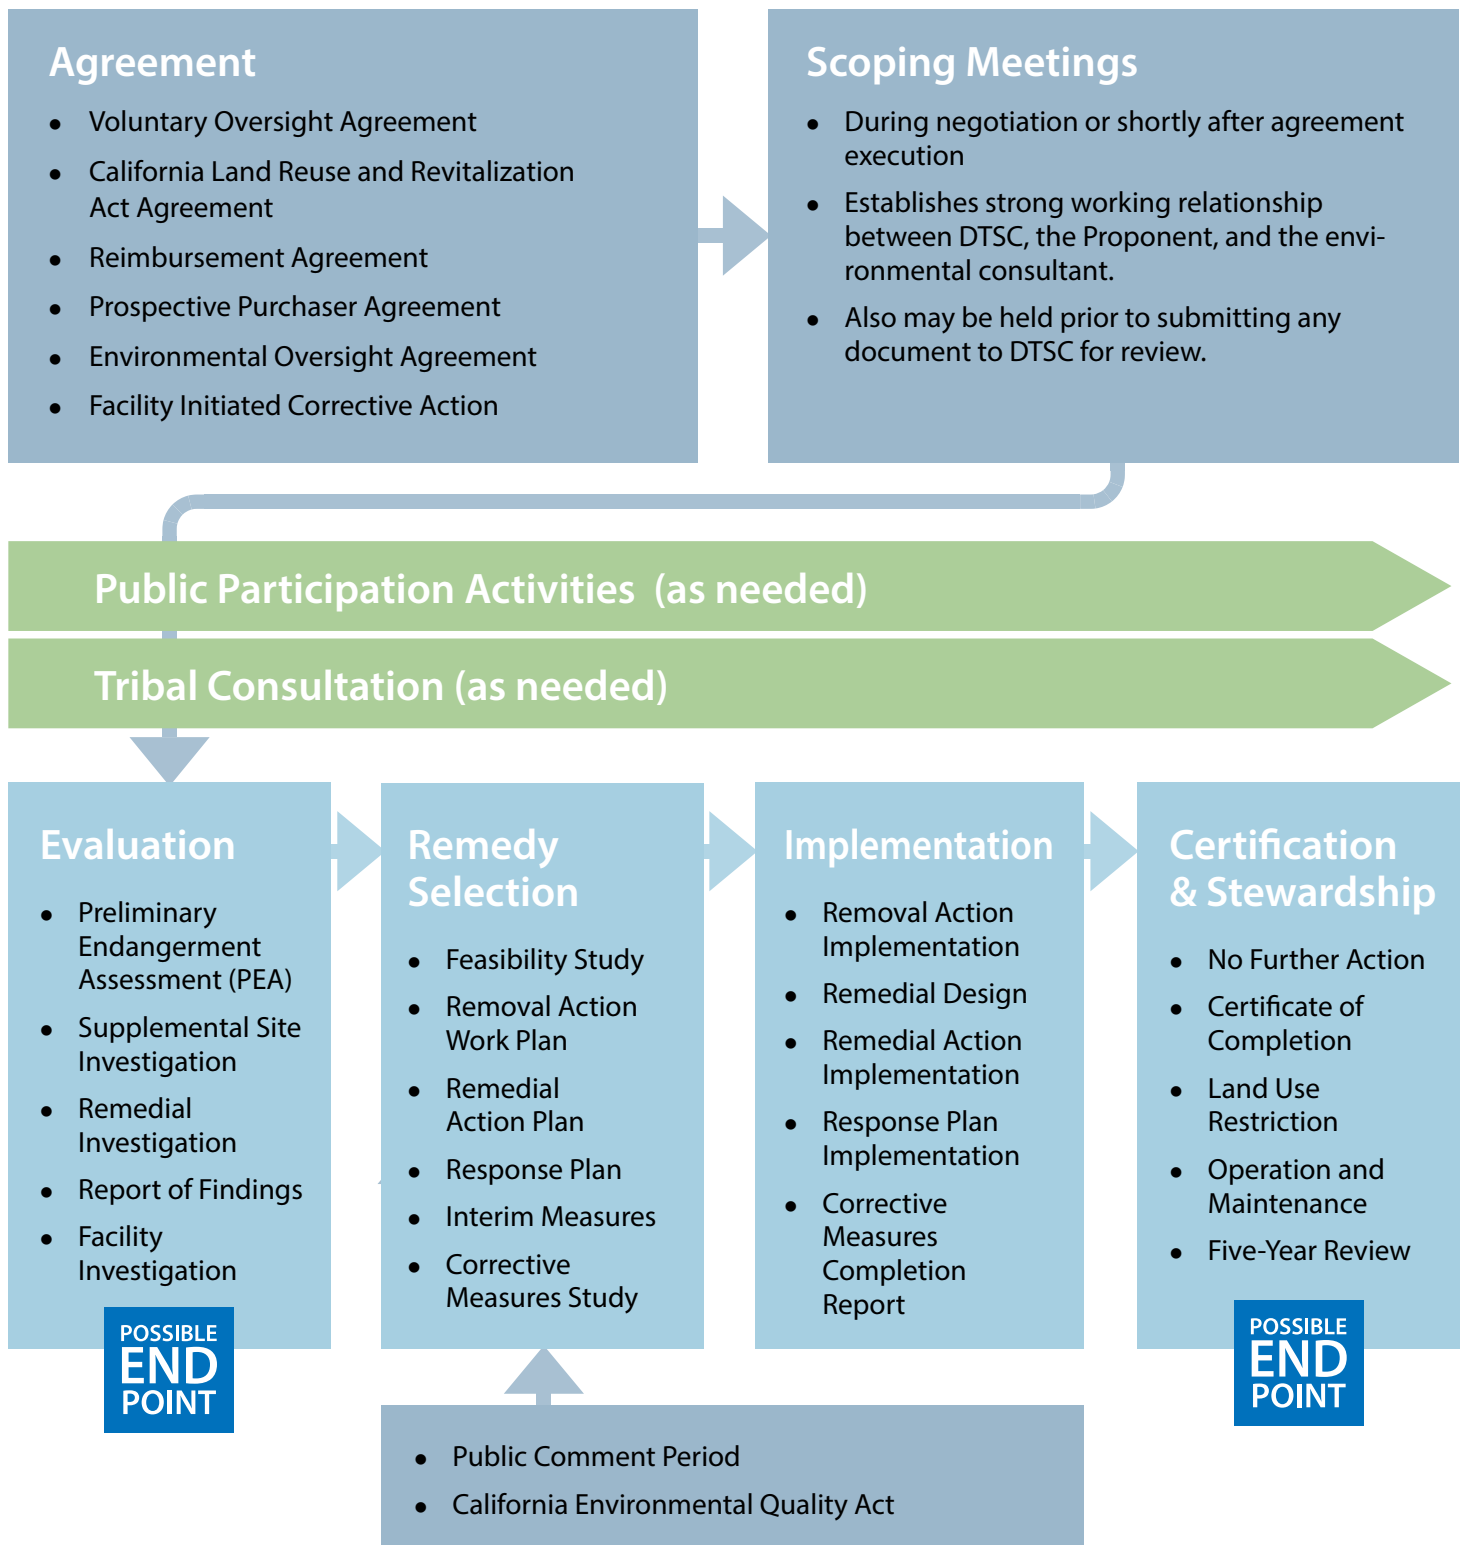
Agreement

- Voluntary Oversight Agreement
- California Land Reuse and Revitalization Act Agreement
- Reimbursement Agreement
- Prospective Purchaser Agreement
- Environmental Oversight Agreement
- Facility Initiated Corrective Action

Scoping Meetings

- During negotiation or shortly after agreement execution
- Establishes strong working relationship between DTSC, the Proponent, and the environmental consultant.
- Also may be held prior to submitting any document to DTSC for review.

Public Participation Activities (as needed)

Tribal Consultation (as needed)

Evaluation

- Preliminary Endangerment Assessment (PEA)
- Supplemental Site Investigation
- Remedial Investigation
- Report of Findings
- Facility Investigation

POSSIBLE END POINT

Remedy Selection

- Feasibility Study
- Removal Action Work Plan
- Remedial Action Plan
- Response Plan
- Interim Measures
- Corrective Measures Study

Implementation

- Removal Action Implementation
- Remedial Design
- Remedial Action Implementation
- Response Plan Implementation
- Corrective Measures Completion Report

Certification & Stewardship

- No Further Action
- Certificate of Completion
- Land Use Restriction
- Operation and Maintenance
- Five-Year Review

POSSIBLE END POINT

- Public Comment Period
- California Environmental Quality Act